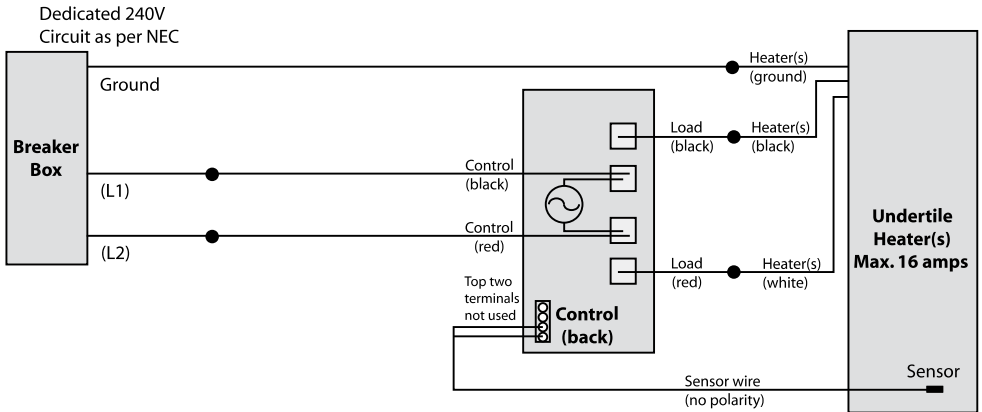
Dedicated 240V
Circuit as per NEC

Ground

Breaker Box

(L1)

(L2)

Heater(s)
(ground)

Load
(black)

Heater(s)
(black)

Control
(black)

Control
(red)

Load
(red)

Heater(s)
(white)

Top two terminals not used

Control
(back)

Undertile Heater(s) Max. 16 amps

Sensor

Sensor wire
(no polarity)